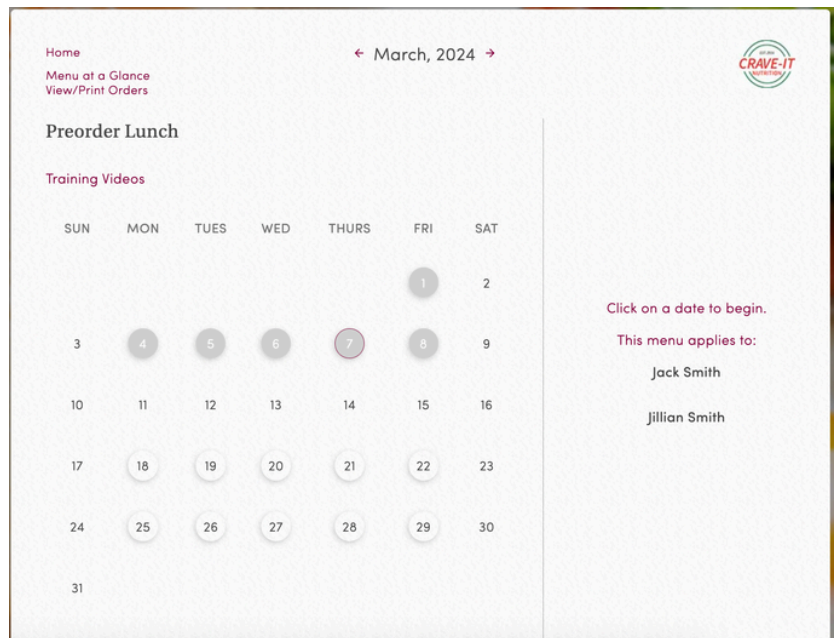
Home
Menu at a Glance
View/Print Orders

← March, 2024 →

EST. 2012
CRAVE-IT
NUTRITION

Preorder Lunch

Training Videos

| SUN | MON | TUES | WED | THURS | FRI | SAT |
|---|---|---|---|---|---|---|
| | | | | | 1 | 2 |
| 3 | 4 | 5 | 6 | 7 | 8 | 9 |
| 10 | 11 | 12 | 13 | 14 | 15 | 16 |
| 17 | 18 | 19 | 20 | 21 | 22 | 23 |
| 24 | 25 | 26 | 27 | 28 | 29 | 30 |
| 31 | | | | | | |

Click on a date to begin.

This menu applies to:

Jack Smith

Jillian Smith